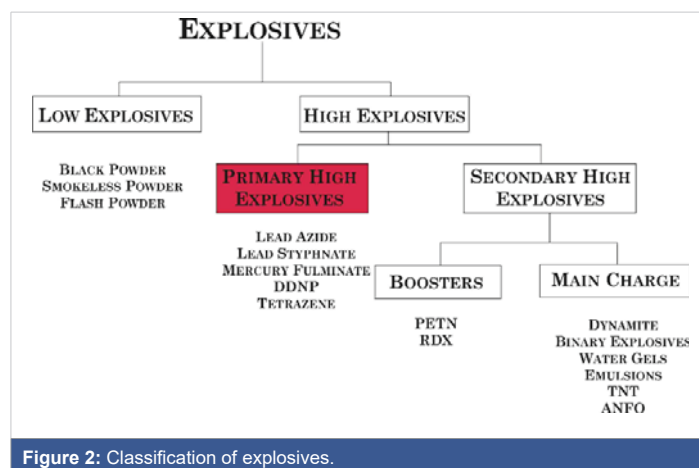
Explosives

Low Explosives

High Explosives

Black Powder
Smokeless Powder
Flash Powder

Primary High Explosives

Secondary High Explosives

Lead Azide
Lead Styphnate
Mercury Fulminate
DDNP
Tetrazene

Boosters

Main Charge

PETN
RDX

Dynamite
Binary Explosives
Water Gels
Emulsions
TNT
ANFO

Figure 2: Classification of explosives.